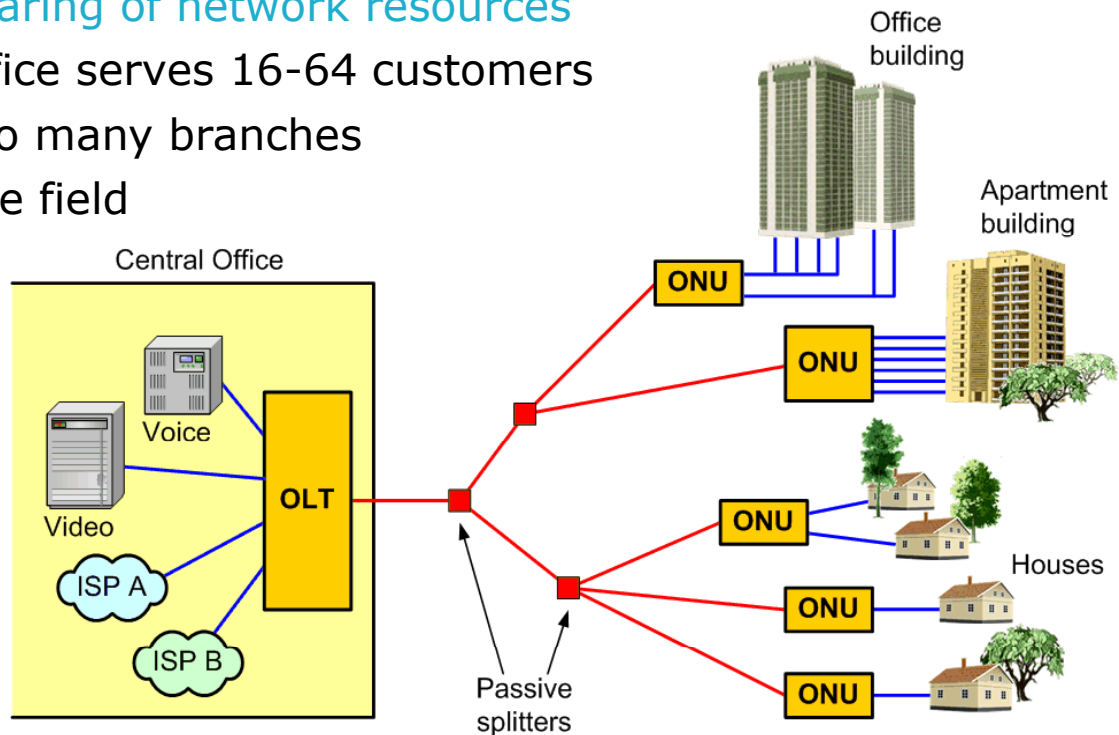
aring of network resources
fice serves 16-64 customers
o many branches
e field

Central Office

Voice

Video

ISP A

ISP B

OLT

Passive splitters

Office building

Apartment building

Houses

ONU

ONU

ONU

ONU

ONU